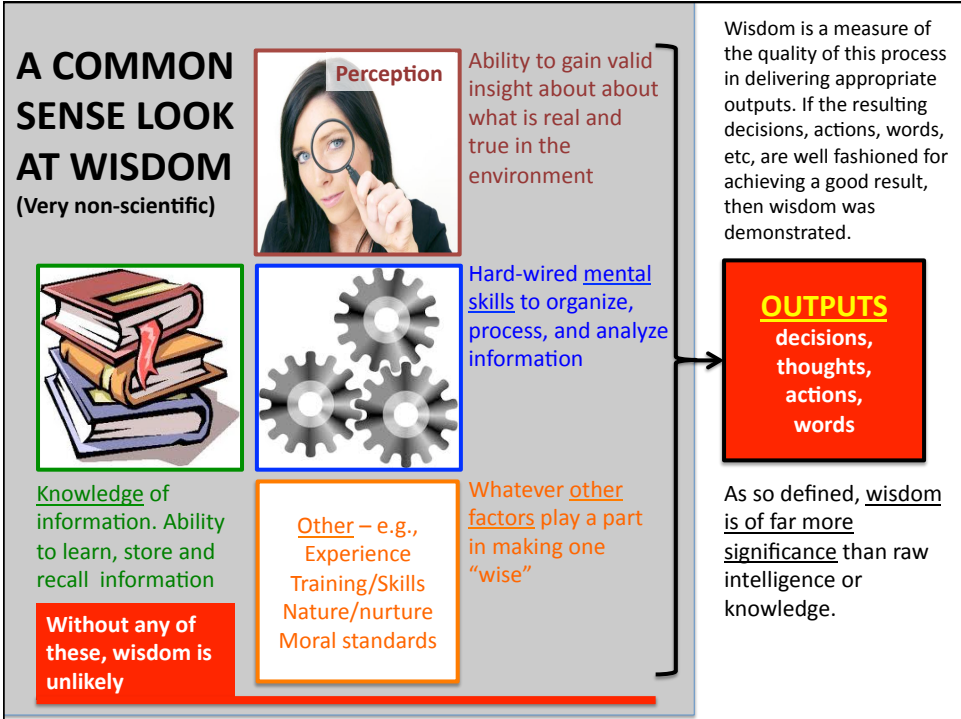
A COMMON SENSE LOOK AT WISDOM
(Very non-scientific)

Perception

Ability to gain valid insight about about what is real and true in the environment

Hard-wired mental skills to organize, process, and analyze information

Knowledge of information. Ability to learn, store and recall information

Other – e.g., Experience Training/Skills Nature/nurture Moral standards

Whatever other factors play a part in making one "wise"

Without any of these, wisdom is unlikely

Wisdom is a measure of the quality of this process in delivering appropriate outputs. If the resulting decisions, actions, words, etc, are well fashioned for achieving a good result, then wisdom was demonstrated.

OUTPUTS
decisions, thoughts, actions, words

As so defined, wisdom is of far more significance than raw intelligence or knowledge.